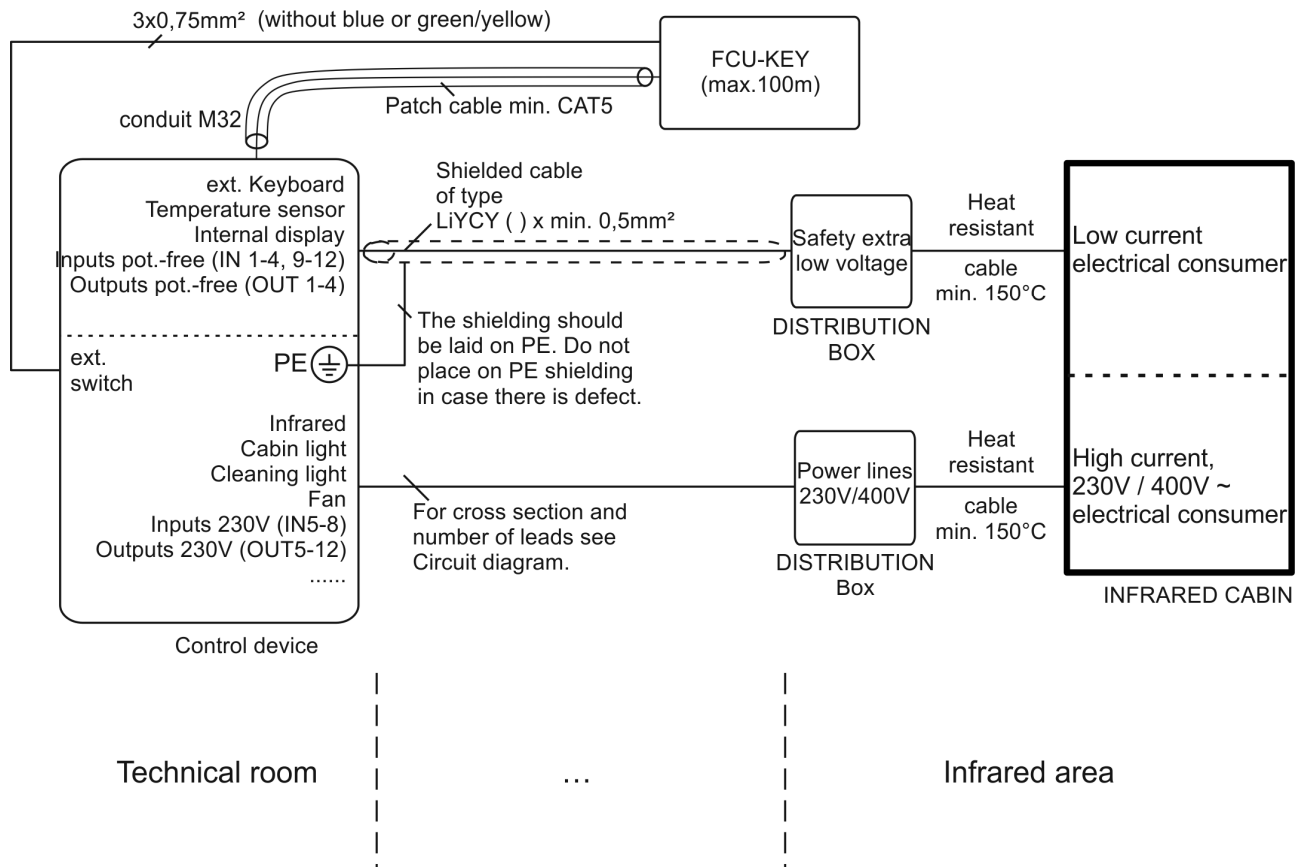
3x0,75mm² (without blue or green/yellow)

FCU-KEY
(max.100m)

Patch cable min. CAT5

conduit M32

ext. Keyboard
Temperature sensor
Internal display
Inputs pot.-free (IN 1-4, 9-12)
Outputs pot.-free (OUT 1-4)

ext.
switch

PE

Infrared
Cabin light
Cleaning light
Fan
Inputs 230V (IN5-8)
Outputs 230V (OUT5-12)
......

Control device

Shielded cable
of type
LiYCY ( ) x min. 0,5mm²

The shielding should be laid on PE. Do not place on PE shielding in case there is defect.

For cross section and number of leads see Circuit diagram.

Safety extra low voltage

DISTRIBUTION
BOX

Power lines
230V/400V

DISTRIBUTION
Box

Heat
resistant

cable
min. 150°C

Heat
resistant

cable
min. 150°C

Low current
electrical consumer

High current,
230V / 400V ~
electrical consumer

INFRARED CABIN

Technical room

...

Infrared area